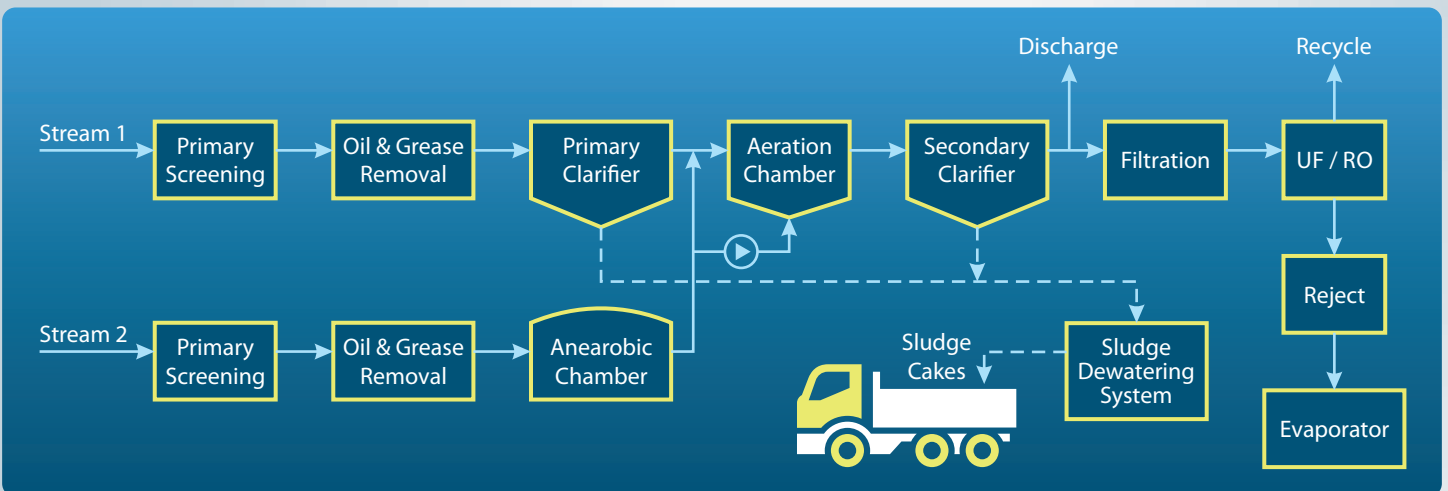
Discharge

Recycle

Stream 1

Primary Screening

Oil & Grease Removal

Primary Clarifier

Aeration Chamber

Secondary Clarifier

Filtration

UF / RO

Reject

Evaporator

Stream 2

Primary Screening

Oil & Grease Removal

Anearobic Chamber

Sludge Cakes

Sludge Dewatering System